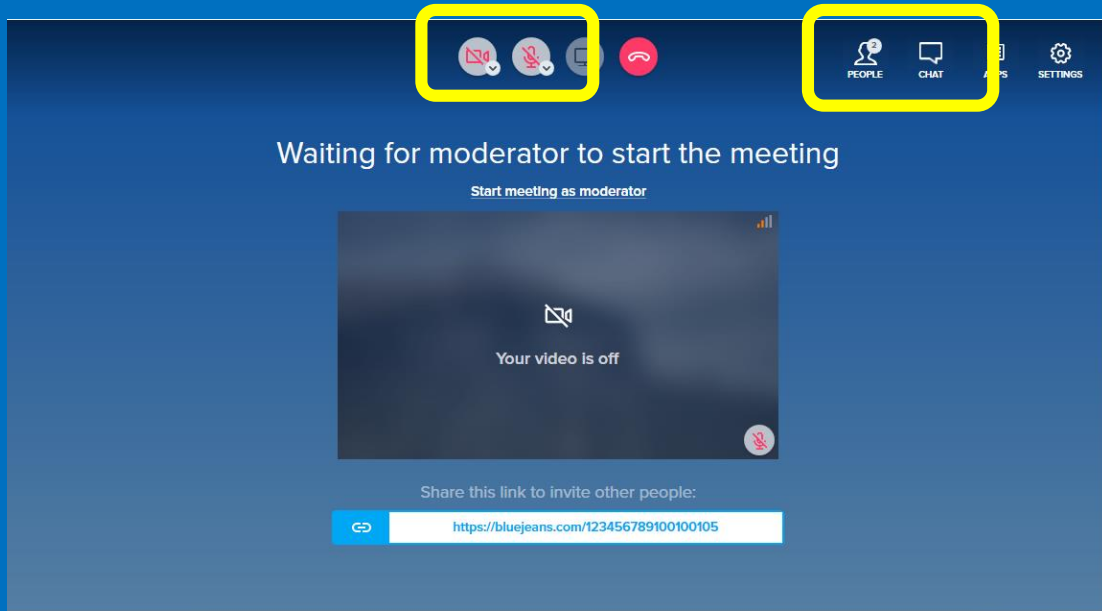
2
PEOPLE CHAT APPS SETTINGS

Waiting for moderator to start the meeting

Start meeting as moderator

Your video is off

Share this link to invite other people:

https://bluejeans.com/123456789100100105